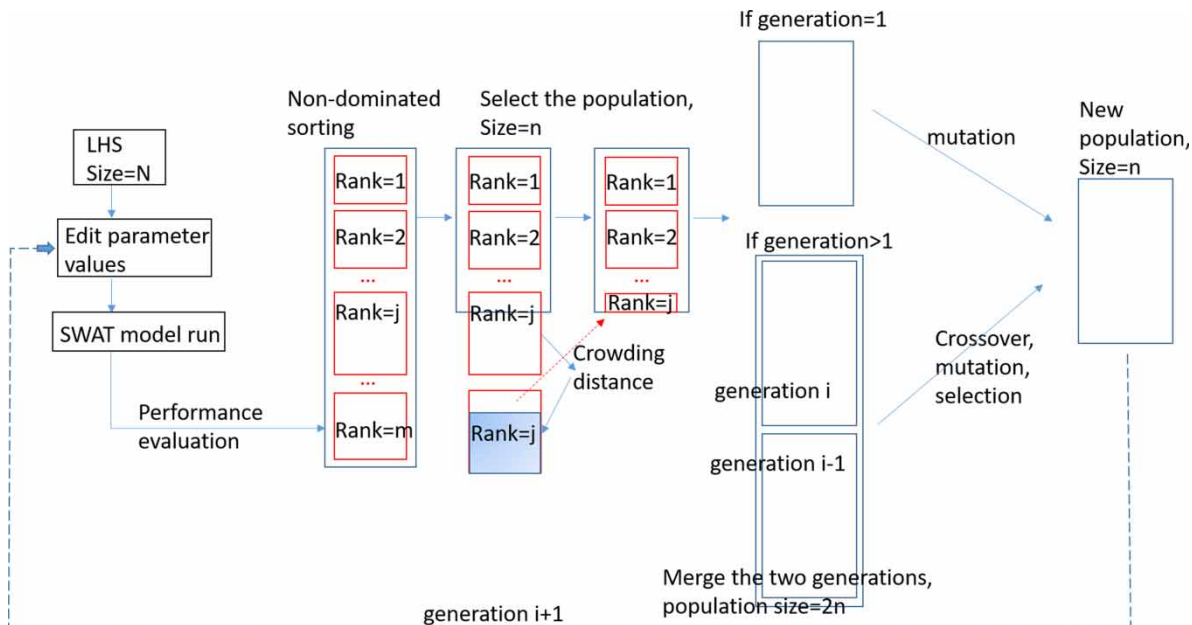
LHS
Size=N

Edit parameter values

SWAT model run

Performance evaluation

Non-dominated sorting

Rank=1
Rank=2
...
Rank=j
...
Rank=m

Select the population, Size=n

Rank=1
Rank=2
...
Rank=j

Rank=j

Crowding distance

Rank=1
Rank=2
...
Rank=j

If generation=1

mutation

If generation>1

generation i

generation i-1

Merge the two generations, population size=2n

Crossover, mutation, selection

New population, Size=n

generation i+1